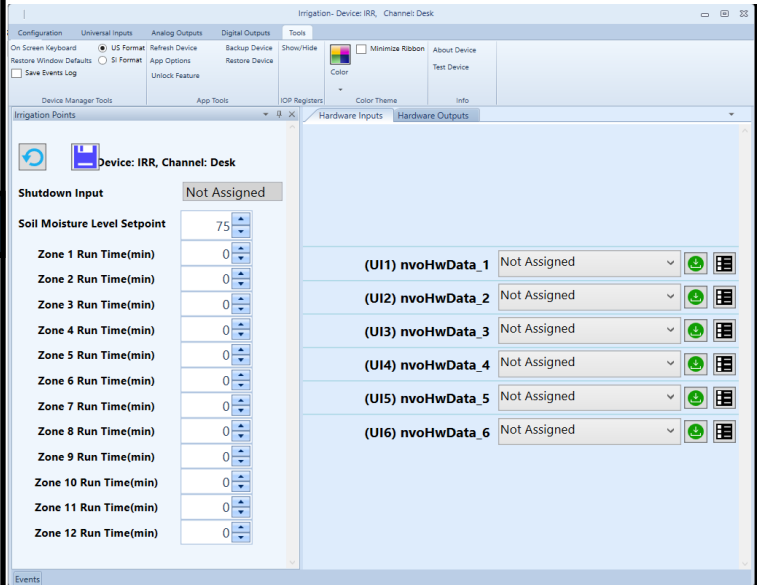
Irrigation- Device: IRR, Channel: Desk

Configuration | Universal Inputs | Analog Outputs | Digital Outputs | Tools

On Screen Keyboard
Restore Window Defaults
Save Events Log
US Format
SI Format
Device Manager Tools

Refresh Device
App Options
Unlock Feature
Backup Device
Restore Device
App Tools

Show/Hide
IOP Registers

Color
Minimize Ribbon
Color Theme

About Device
Test Device
Info

Irrigation Points

Device: IRR, Channel: Desk

Shutdown Input | Not Assigned
Soil Moisture Level Setpoint | 75
Zone 1 Run Time(min) | 0
Zone 2 Run Time(min) | 0
Zone 3 Run Time(min) | 0
Zone 4 Run Time(min) | 0
Zone 5 Run Time(min) | 0
Zone 6 Run Time(min) | 0
Zone 7 Run Time(min) | 0
Zone 8 Run Time(min) | 0
Zone 9 Run Time(min) | 0
Zone 10 Run Time(min) | 0
Zone 11 Run Time(min) | 0
Zone 12 Run Time(min) | 0

Hardware Inputs | Hardware Outputs

(UI1) nvoHwData_1 | Not Assigned
(UI2) nvoHwData_2 | Not Assigned
(UI3) nvoHwData_3 | Not Assigned
(UI4) nvoHwData_4 | Not Assigned
(UI5) nvoHwData_5 | Not Assigned
(UI6) nvoHwData_6 | Not Assigned

Events